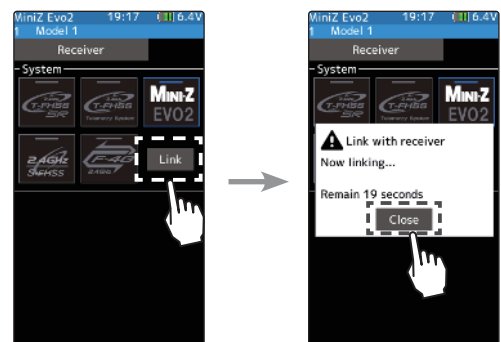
MiniZ Evo2 19:17 6.4V
1 Model 1
Receiver
System
T-FHSS SR
T-FHSS Telemetry System
MINI-Z EVO2
2.4GHz S-FHSS
F-4G 2.4GHz
Link

MiniZ Evo2 19:17 6.4V
1 Model 1
Receiver
System
MINI-Z EVO2
Link with receiver
Now linking...
Remain 19 seconds
Close